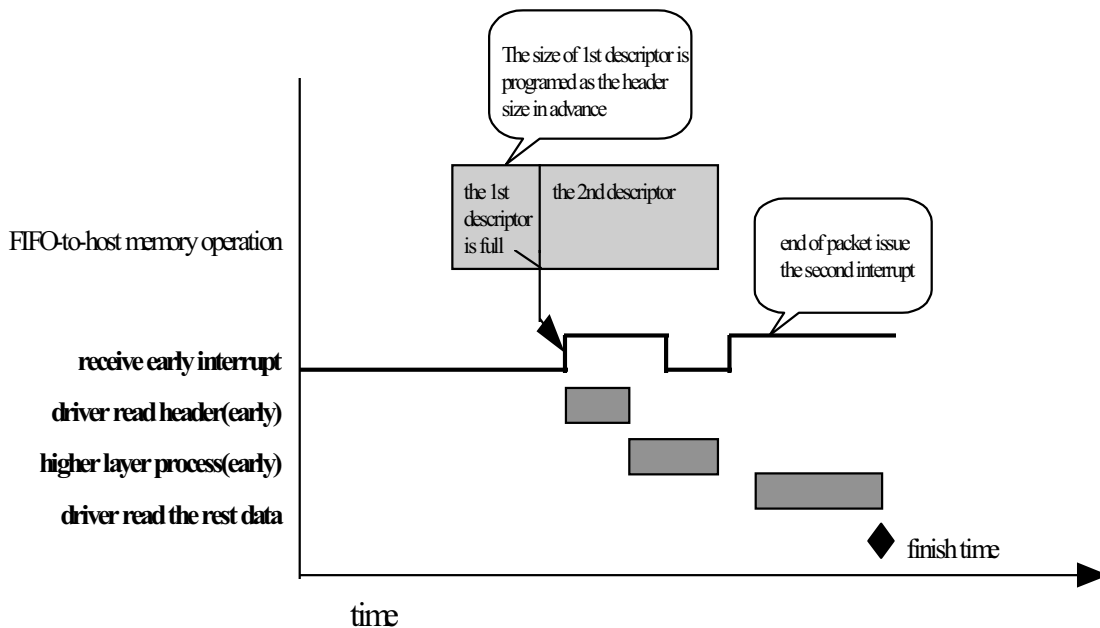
The size of 1st descriptor is programed as the header size in advance

the 1st descriptor is full

the 2nd descriptor

FIFO-to-host memory operation

end of packet issue the second interrupt

receive early interrupt

driver read header(early)

higher layer process(early)

driver read the rest data

finish time

time